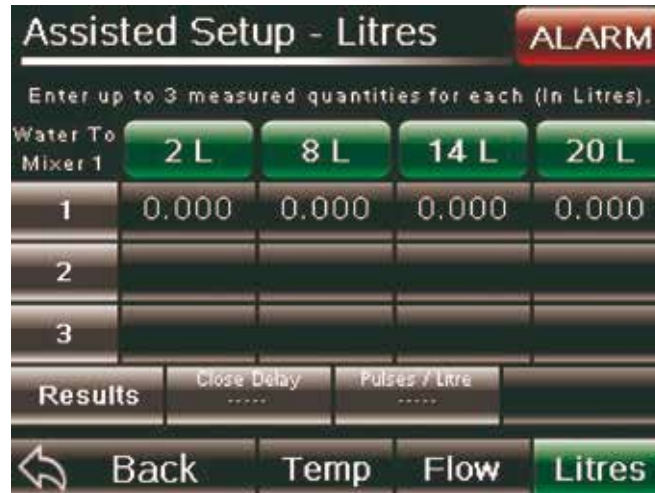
Assisted Setup - Litres

ALARM

Enter up to 3 measured quantities for each (In Litres).

| Water To Mixer 1 | 2 L | 8 L | 14 L | 20 L |
|---|---|---|---|---|
| 1 | 0.000 | 0.000 | 0.000 | 0.000 |
| 2 | | | | |
| 3 | | | | |

Results

Close Delay
-----

Pulses / Litre
-----

Back

Temp

Flow

Litres